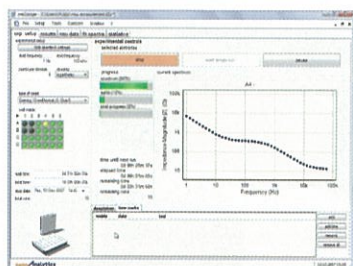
File Help Tools Customer Window
exp setup | results | raw data | fit spectra | statistics
experimental setup
experimental controls
selected electrodes
stop
progress
current spectrum
A4
Impedance Magnitude [Ω]
Frequency [Hz]
1 10 100 1k 10k 100k
1M
100k
10k
1k
100
10
type of event
cell state
time until next run
elapsed time
remaining time
description
user marks
mode date text
start end
add
edit
delete
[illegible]Analytics